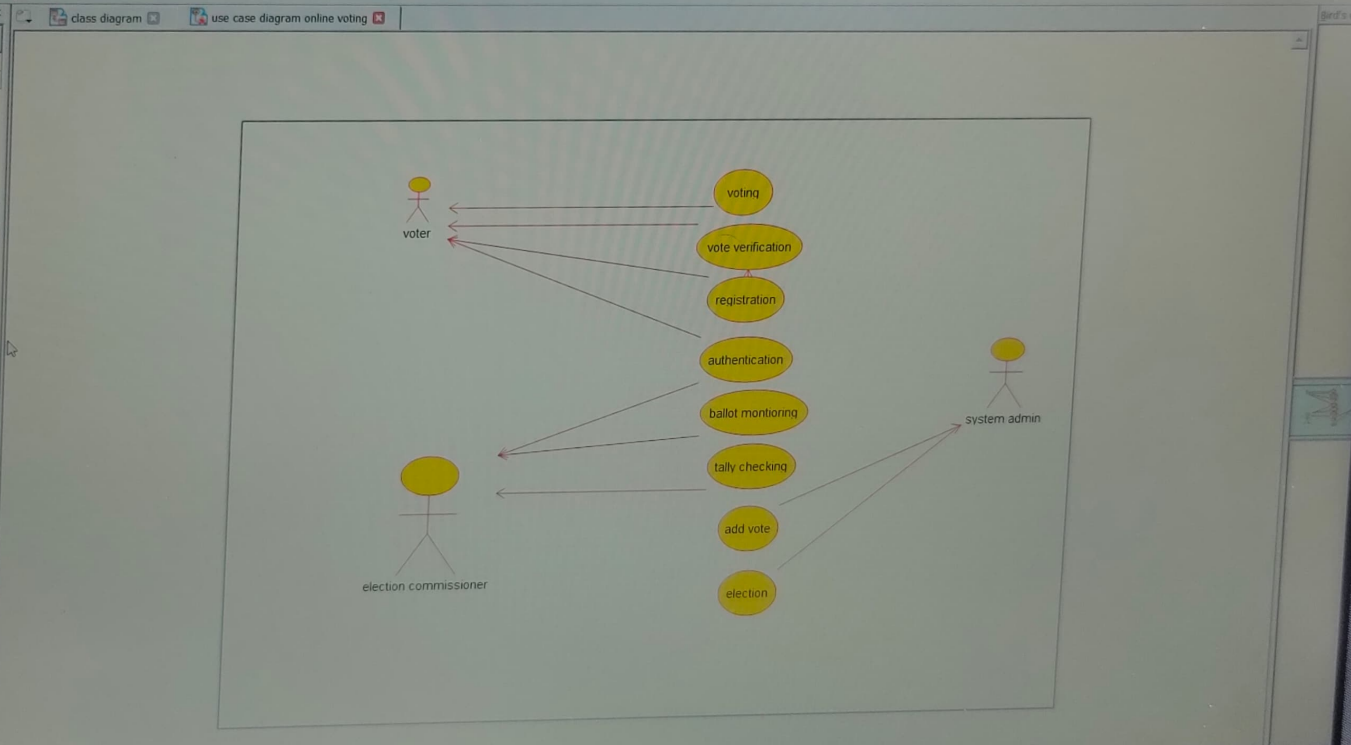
class diagram
use case diagram online voting

voter

voting

vote verification

registration

authentication

ballot montioring

tally checking

add vote

election

system admin

election commissioner